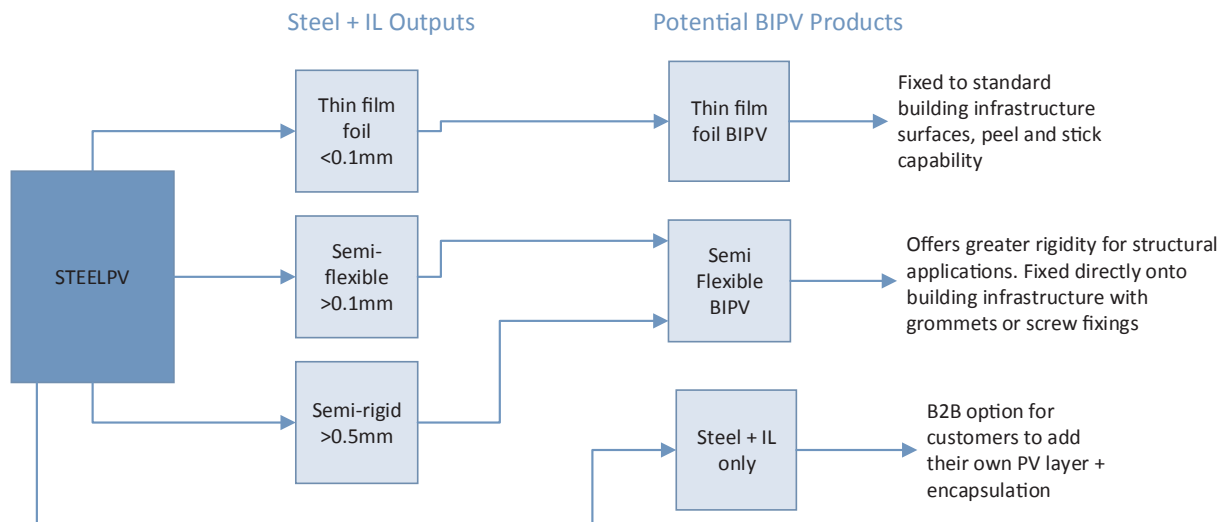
Steel + IL Outputs

Potential BIPV Products

STEELPV

Thin film foil <0.1mm

Semi-flexible >0.1mm

Semi-rigid >0.5mm

Thin film foil BIPV

Fixed to standard building infrastructure surfaces, peel and stick capability

Semi Flexible BIPV

Offers greater rigidity for structural applications. Fixed directly onto building infrastructure with grommets or screw fixings

Steel + IL only

B2B option for customers to add their own PV layer + encapsulation